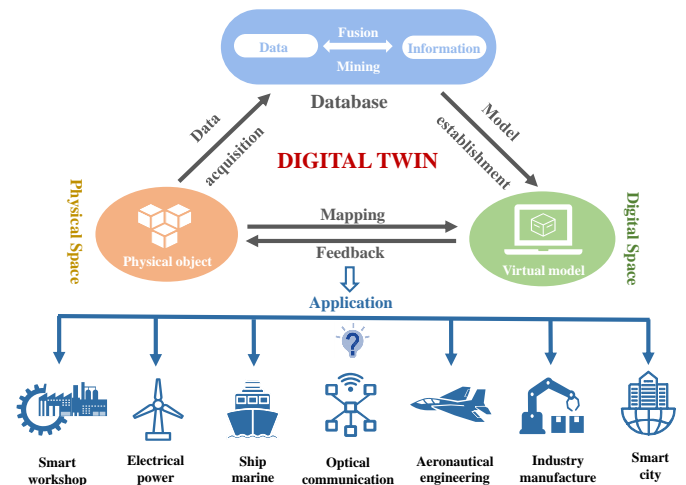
Fusion

Data

Information

Mining

Database

Data acquisition

Model establishment

DIGITAL TWIN

Physical Space

Digital Space

Physical object

Mapping

Feedback

Virtual model

Application

Smart workshop

Electrical power

Ship marine

Optical communication

Aeronautical engineering

Industry manufacture

Smart city